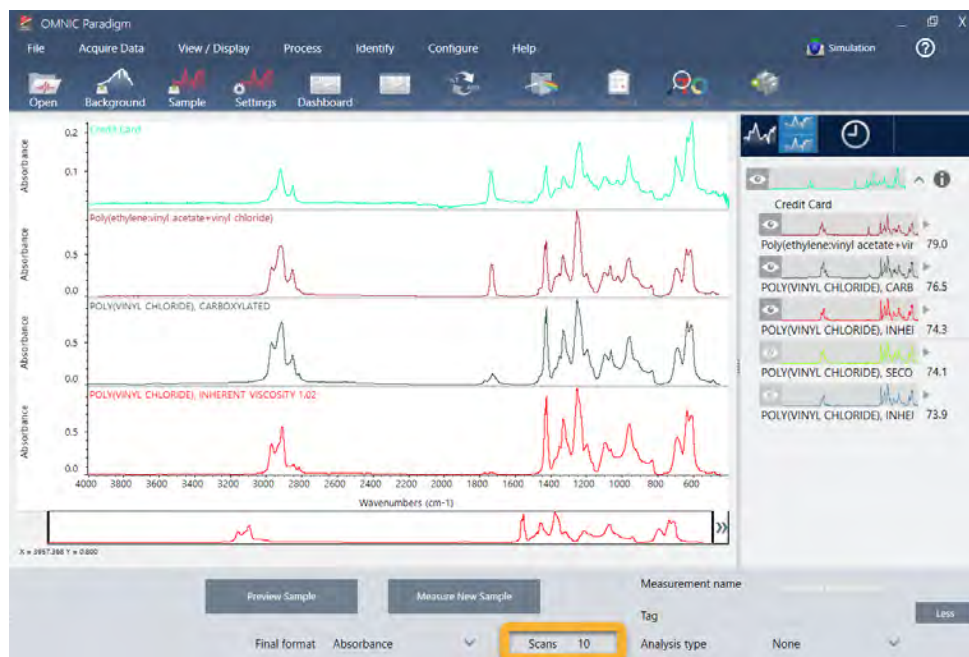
OMNIC Paradigm

File Acquire Data View / Display Process Identify Configure Help Simulation ?

Open Background Sample Settings Dashboard

0.2 Credit Card
0.1
Absorbance

Poly(ethylene:vinyl acetate+vinyl chloride)
0.5
0.0
Absorbance

POLY(VINYL CHLORIDE), CARBOXYLATED
0.5
0.0
Absorbance

POLY(VINYL CHLORIDE), INHERENT VISCOSITY 1.02
0.5
0.0
Absorbance

4000 3800 3600 3400 3200 3000 2800 2600 2400 2200 2000 1800 1600 1400 1200 1000 800 600
Wavenumbers (cm-1)

X = 3957.398 Y = 0.800

Credit Card
Poly(ethylene:vinyl acetate+vir 79.0
POLY(VINYL CHLORIDE), CARB 76.5
POLY(VINYL CHLORIDE), INHEI 74.3
POLY(VINYL CHLORIDE), SECO 74.1
POLY(VINYL CHLORIDE), INHEI 73.9

Preview Sample
Measure New Sample
Measurement name
Tag
Less
Final format Absorbance
Scans 10
Analysis type None